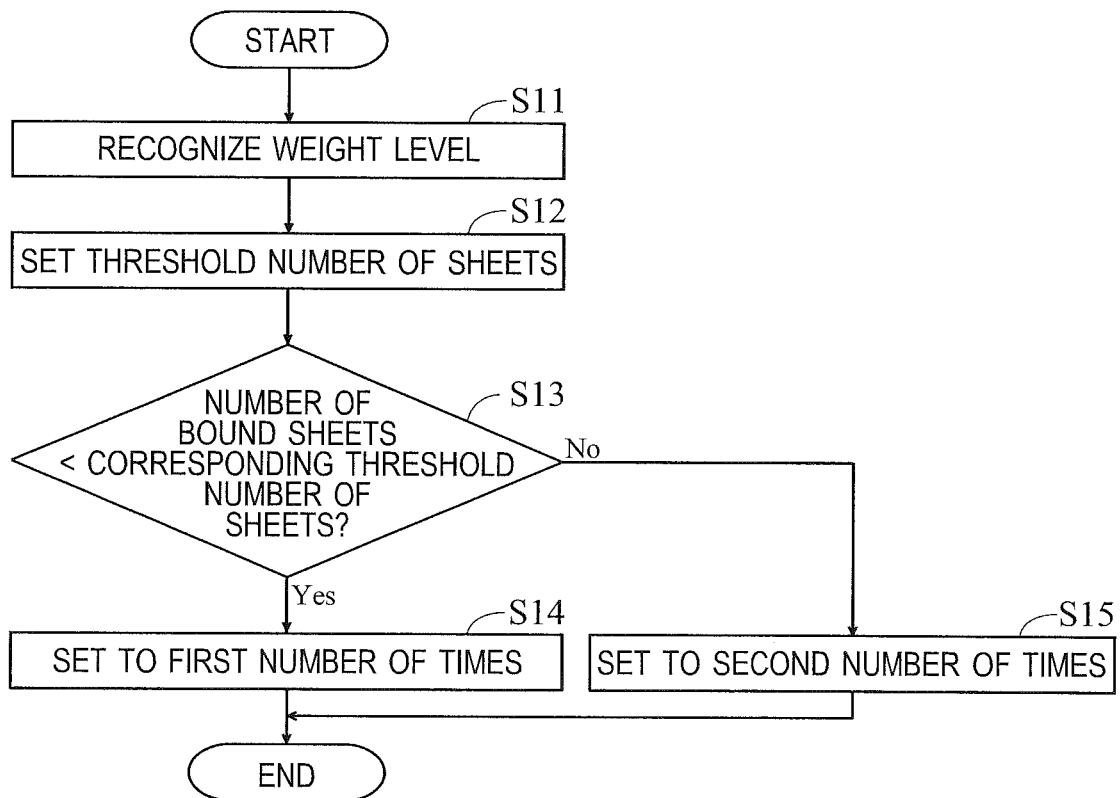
START

S11
RECOGNIZE WEIGHT LEVEL

S12
SET THRESHOLD NUMBER OF SHEETS

S13
NUMBER OF BOUND SHEETS < CORRESPONDING THRESHOLD NUMBER OF SHEETS?

No

Yes

S14
SET TO FIRST NUMBER OF TIMES

S15
SET TO SECOND NUMBER OF TIMES

END